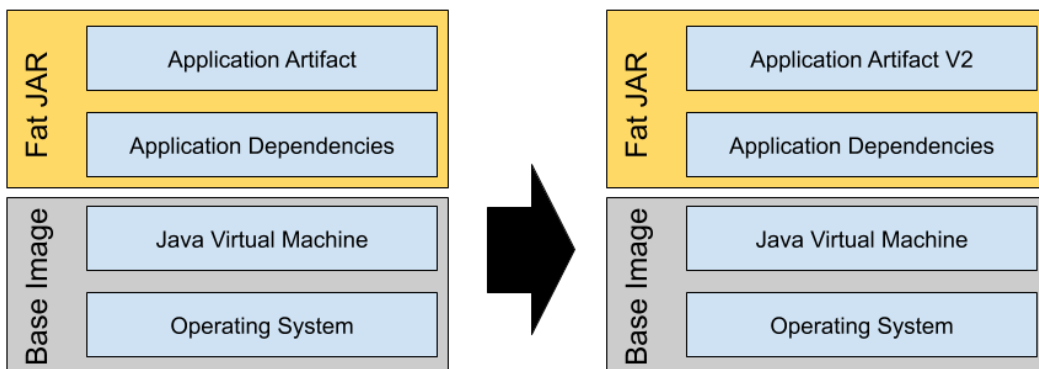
Fat JAR

Application Artifact

Application Dependencies

Base Image

Java Virtual Machine

Operating System

Fat JAR

Application Artifact V2

Application Dependencies

Base Image

Java Virtual Machine

Operating System